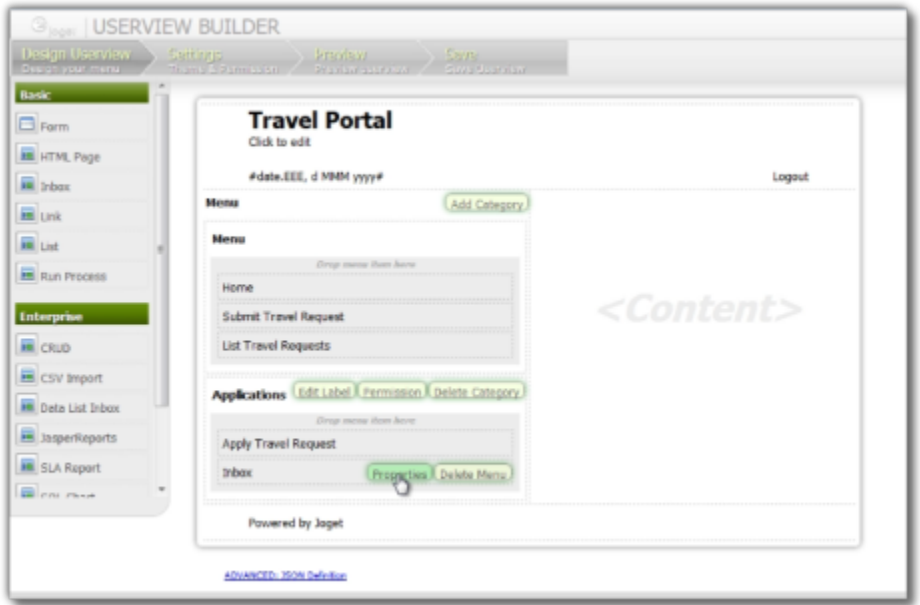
Joget | USERVIEW BUILDER

Design Userview
Design your menu

Settings
Theme & Permission

Preview
Preview userview

Save
Save Userview

Basic
Form
HTML Page
Inbox
Link
List
Run Process

Enterprise
CRUD
CSV Import
Data List Inbox
JasperReports
SLA Report
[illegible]

Travel Portal
Click to edit

#date.EEE, d MMM yyyy#

Logout

Menu
Add Category

Menu
Drop menu item here
Home
Submit Travel Request
List Travel Requests

Applications
Edit Label
Permission
Delete Category
Drop menu item here
Apply Travel Request
Inbox
Properties
Delete Menu

<Content>

Powered by Joget

ADVANCED: JSON Definition